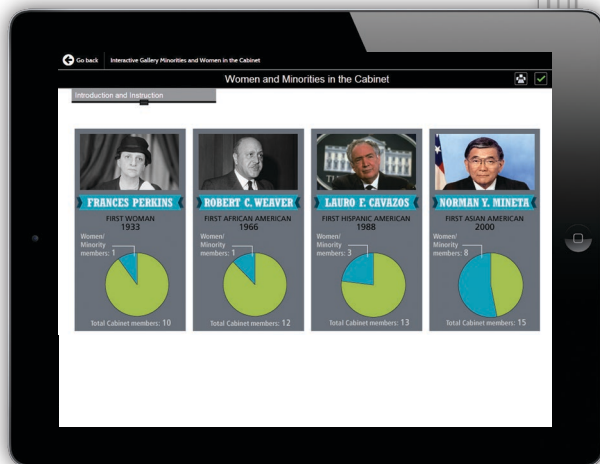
Go back Interactive Gallery Minorities and Women in the Cabinet

Women and Minorities in the Cabinet

Introduction and Instruction

FRANCES PERKINS
FIRST WOMAN
1933
Women/ Minority members: 1
Total Cabinet members: 10

ROBERT C. WEAVER
FIRST AFRICAN AMERICAN
1966
Women/ Minority members: 1
Total Cabinet members: 12

LAURO F. CAVAZOS
FIRST HISPANIC AMERICAN
1988
Women/ Minority members: 3
Total Cabinet members: 13

NORMAN Y. MINETA
FIRST ASIAN AMERICAN
2000
Women/ Minority members: 8
Total Cabinet members: 15